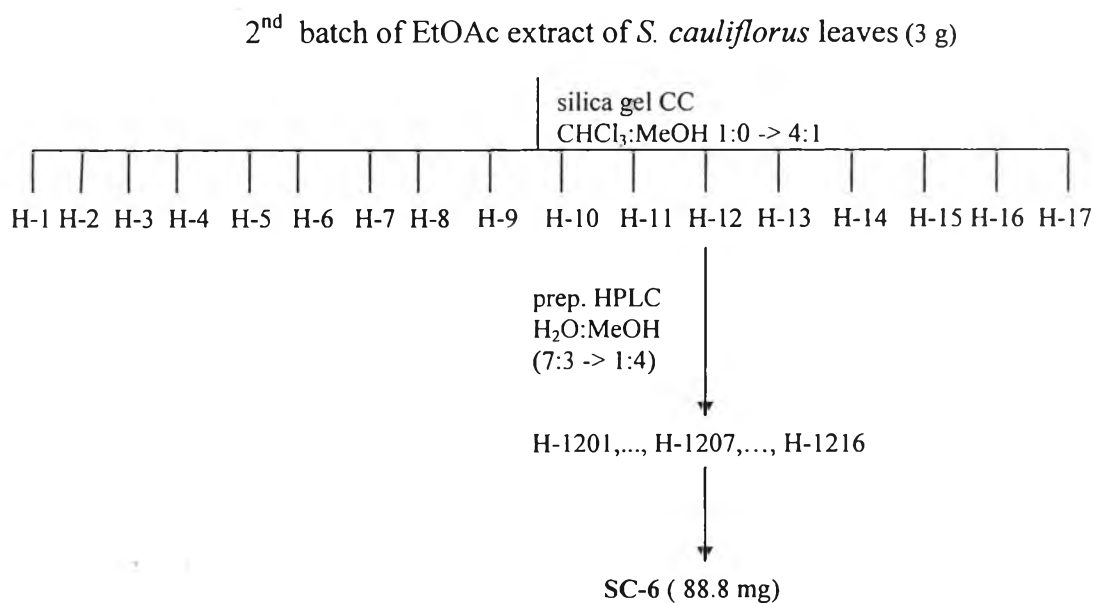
2$^{nd}$ batch of EtOAc extract of S. cauliflorus leaves (3 g)

silica gel CC
$CHCl_3$:MeOH 1:0 -> 4:1

H-1 H-2 H-3 H-4 H-5 H-6 H-7 H-8 H-9 H-10 H-11 H-12 H-13 H-14 H-15 H-16 H-17

prep. HPLC
$H_2O$:MeOH
(7:3 -> 1:4)

H-1201,..., H-1207,..., H-1216

SC-6 ( 88.8 mg)